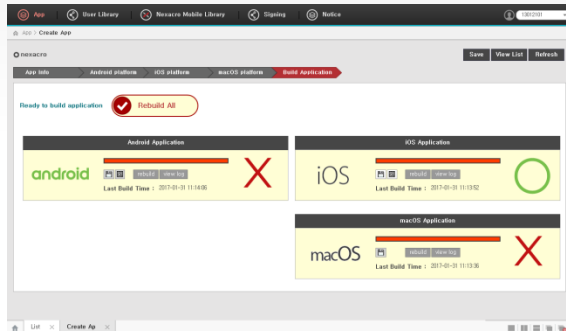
App User Library Nexacro Mobile Library Signing Notice

1002101

App > Create App

nexacro

Save View List Refresh

App Info Android platform iOS platform macOS platform Build Application

Ready to build application Rebuild All

Android Application

android

rebuild view log

Last Build Time : 2017-01-31 11:14:06

iOS Application

iOS

rebuild view log

Last Build Time : 2017-01-31 11:13:52

macOS Application

macOS

rebuild view log

Last Build Time : 2017-01-31 11:13:36

List Create Ap